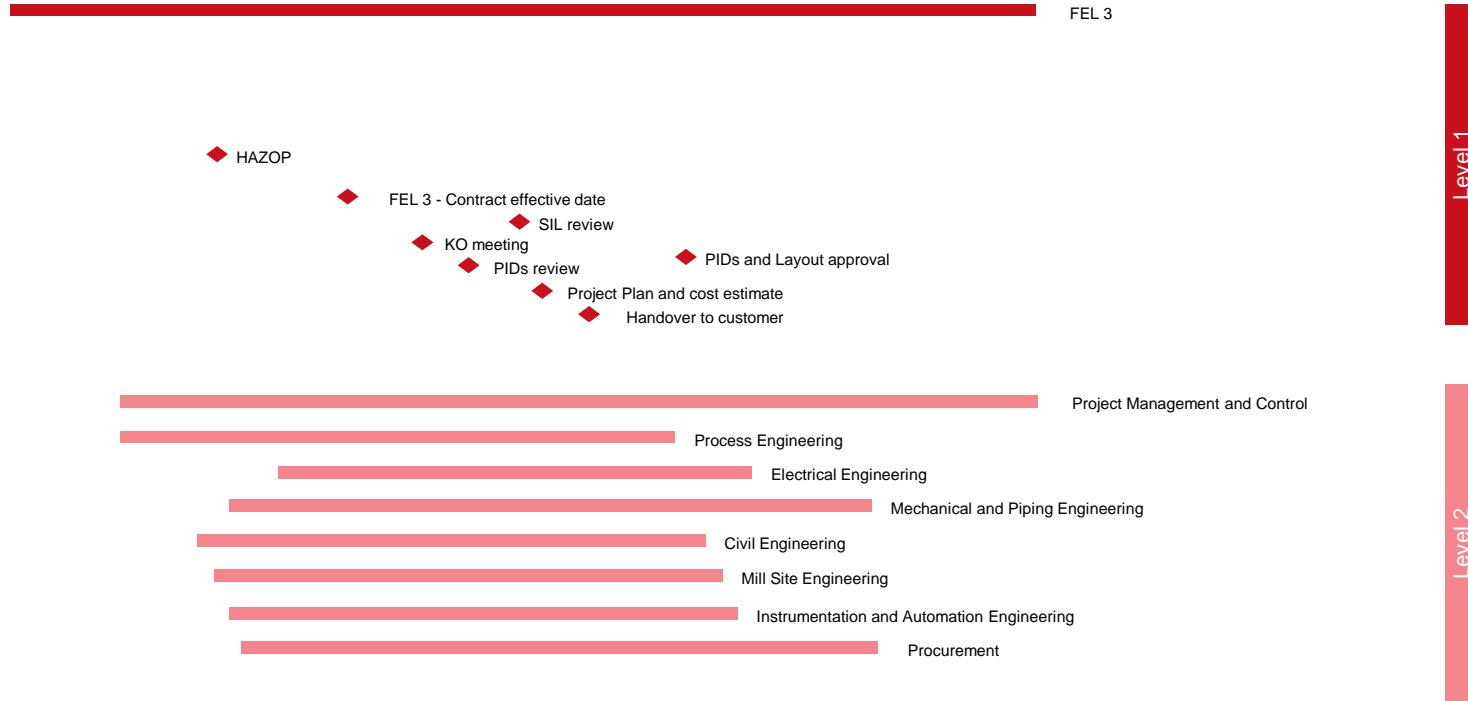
FEL 3

Level 1

HAZOP

FEL 3 - Contract effective date

SIL review

KO meeting

PIDs and Layout approval

PIDs review

Project Plan and cost estimate

Handover to customer

Project Management and Control

Process Engineering

Electrical Engineering

Mechanical and Piping Engineering

Civil Engineering

Mill Site Engineering

Instrumentation and Automation Engineering

Procurement

Level 2